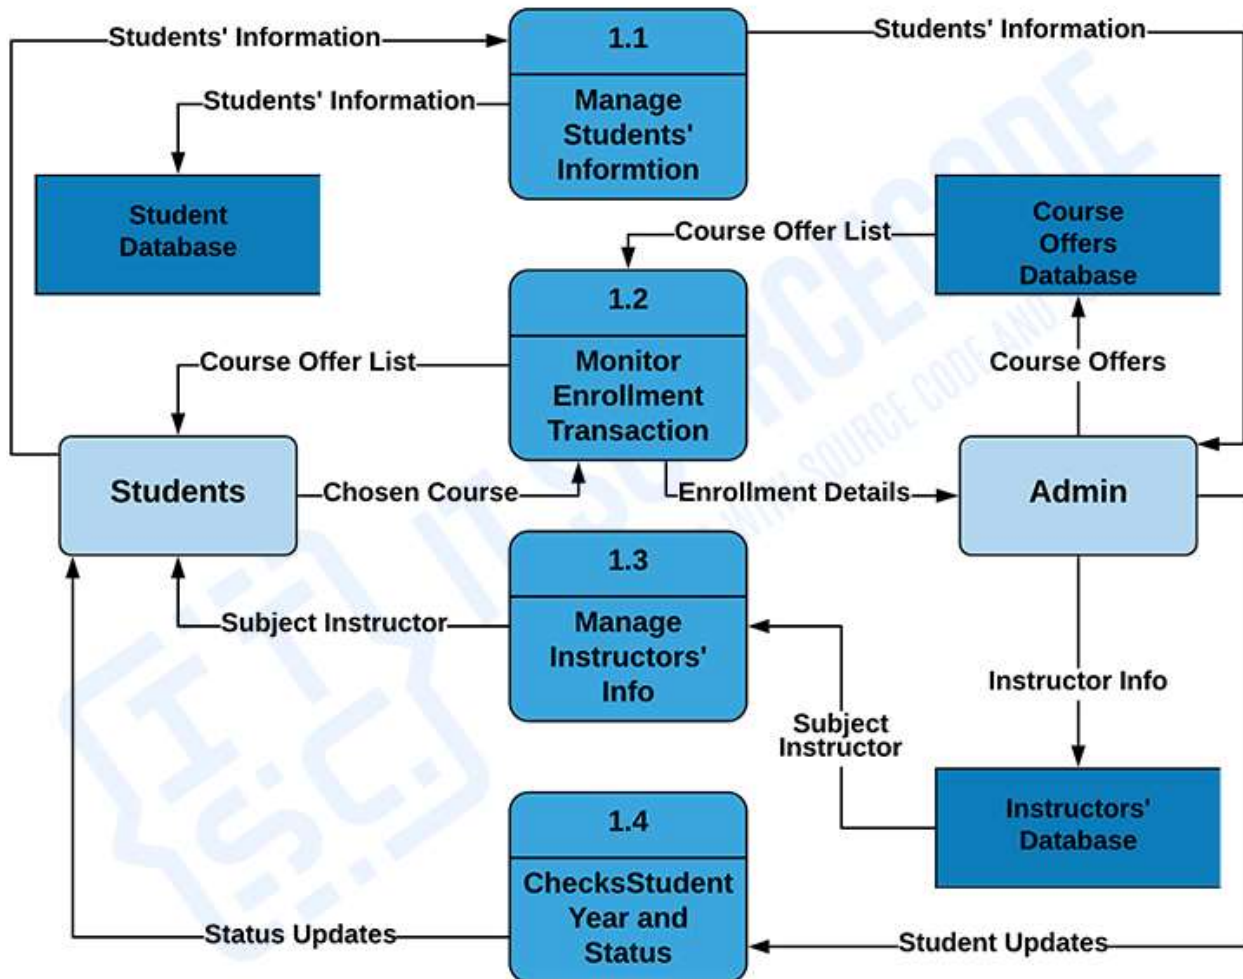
Students' Information

1.1
Manage Students' Informtion

Students' Information

Students' Information

Student Database

Course Offer List

Course Offers Database

1.2
Monitor Enrollment Transaction

Course Offer List

Course Offers

Students

Chosen Course

Enrollment Details

Admin

1.3
Manage Instructors' Info

Subject Instructor

Instructor Info

Subject Instructor

Instructors' Database

1.4
ChecksStudent Year and Status

Status Updates

Student Updates